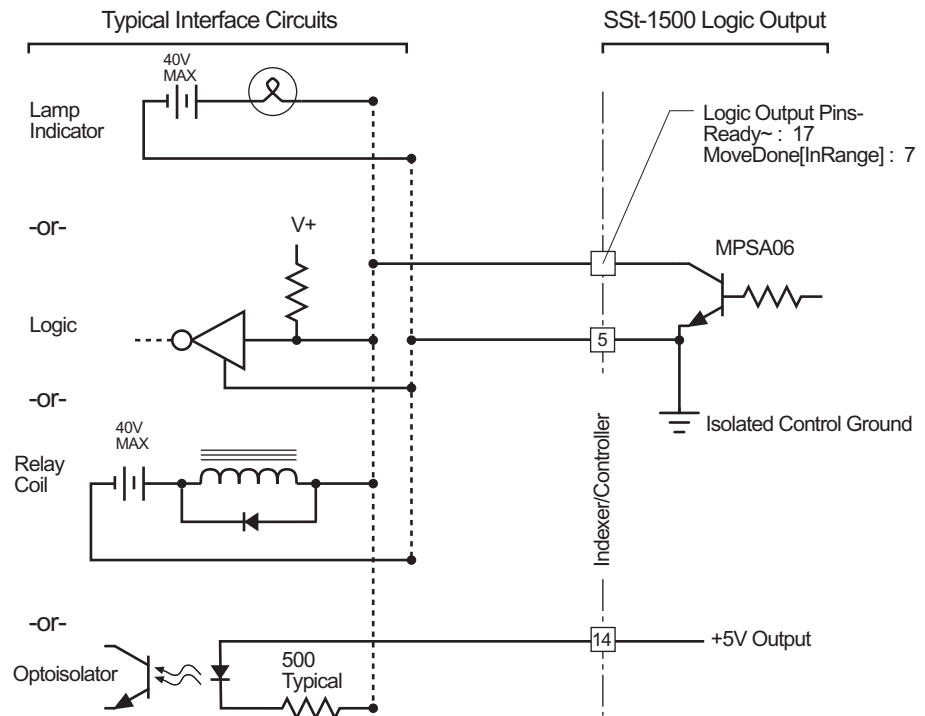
Typical Interface Circuits

SSt-1500 Logic Output

40V MAX

Lamp Indicator

Logic Output Pins-
Ready~ : 17
MoveDone[InRange] : 7

-or-

V+

MPSA06

Logic

5

-or-

Isolated Control Ground

40V MAX

Relay Coil

Indexer/Controller

-or-

14

+5V Output

Optoisolator

500 Typical